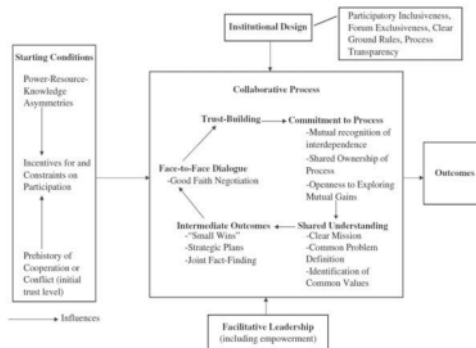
Institutional Design

Participatory Inclusiveness, Forum Exclusiveness, Clear Ground Rules, Process Transparency

Starting Conditions

Power-Resource-Knowledge Asymmetries

Incentives for and Constraints on Participation

Prehistory of Cooperation or Conflict (initial trust level)

Collaborative Process

Trust-Building

Commitment to Process
-Mutual recognition of interdependence
-Shared Ownership of Process
-Openness to Exploring Mutual Gains

Face-to-Face Dialogue
-Good Faith Negotiation

Intermediate Outcomes
-"Small Wins"
-Strategic Plans
-Joint Fact-Finding

Shared Understanding
-Clear Mission
-Common Problem Definition
-Identification of Common Values

Outcomes

Influences

Facilitative Leadership
(including empowerment)